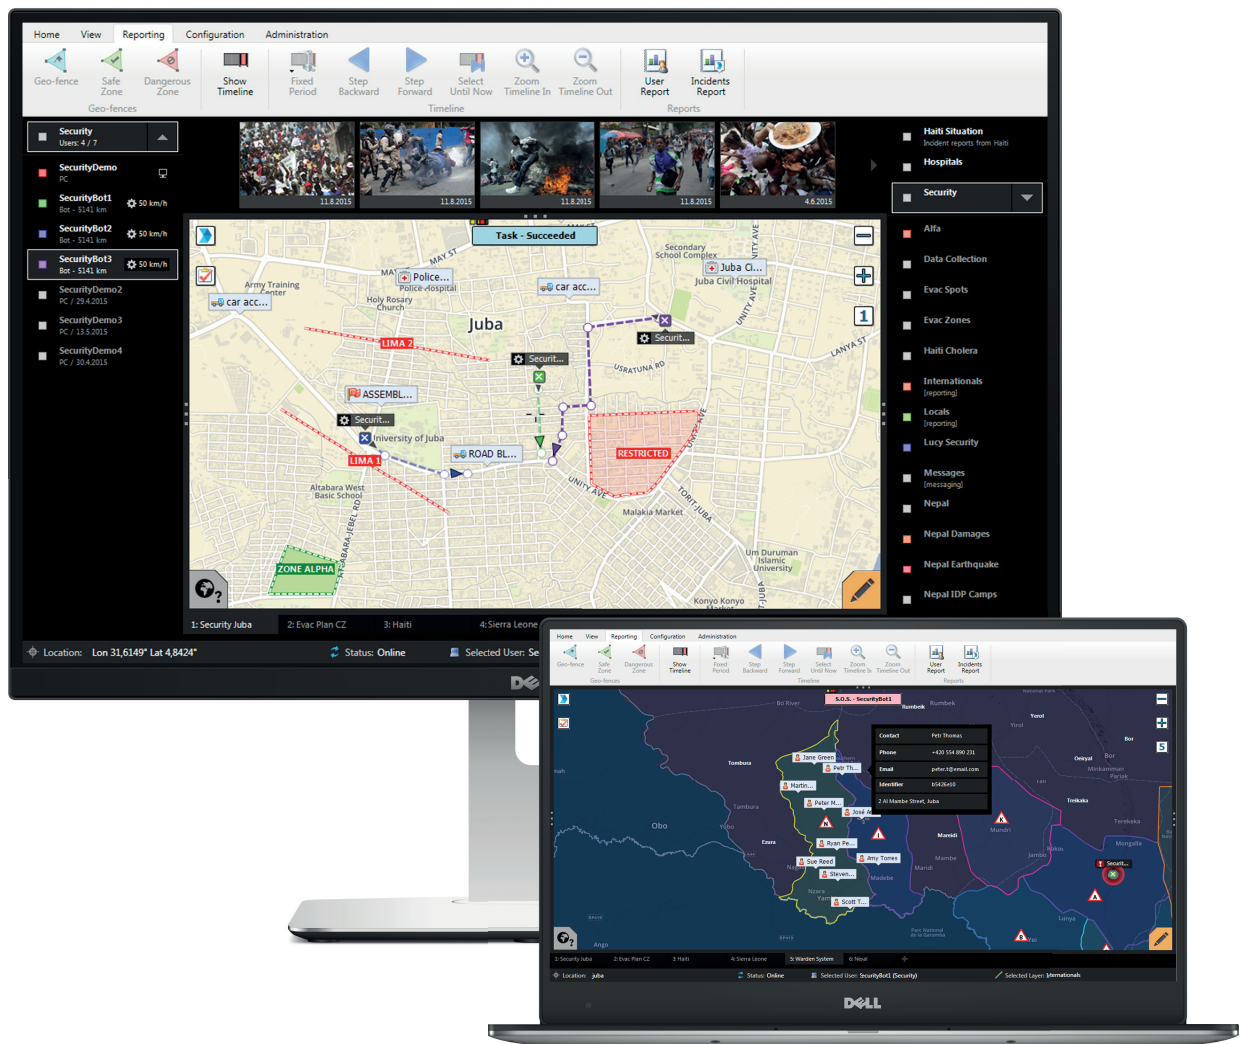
Home View Reporting Configuration Administration

Geo-fence Safe Zone Dangerous Zone
Geo-fences
Show Timeline
Fixed Period Step Backward Step Forward Select Until Now Zoom Timeline In Zoom Timeline Out
Timeline
User Report Incidents Report
Reports

Security
Users: 4 / 7

SecurityDemo
PC

SecurityBot1
Bot - 5141 km
50 km/h

SecurityBot2
Bot - 5141 km
50 km/h

SecurityBot3
Bot - 5141 km
50 km/h

SecurityDemo2
PC / 29.4.2015

SecurityDemo3
PC / 13.5.2015

SecurityDemo4
PC / 30.4.2015

11.8.2015 11.8.2015 11.8.2015 11.8.2015 4.6.2015

Task - Succeeded

Police...
Police Hospital
car acc...
car acc...
Juba Ci...
Juba Civil Hospital
Secondary School Complex
Army Training Center
Holy Rosary Church
Juba
LIMA 2
Securit...
Securit...
USRATUNA RD
ASSEMBL...
Securit...
University of Juba
ROAD BL...
LIMA 1
RESTRICTED
Malakia Market
Altabara West Basic School
ZONE ALPHA
Um Duruman Islamic University
Konyo Konyo Market
MAY ST
UNITY AVE
LANYA ST
TORIT-JUBA
ALTABARA-JEBEL RD

1: Security Juba 2: Evac Plan CZ 3: Haiti 4: Sierra Leone

Haiti Situation
Incident reports from Haiti
Hospitals
Security
Alfa
Data Collection
Evac Spots
Evac Zones
Haiti Cholera
Internationals
[reporting]
Locals
[reporting]
Lucy Security
Messages
[messaging]
Nepal
Nepal Damages
Nepal Earthquake
Nepal IDP Camps

Location: Lon 31,6149° Lat 4,8424°
Status: Online
Selected User: Se

Home View Reporting Configuration Administration
Geo-fence Safe Zone Dangerous Zone
Geo-fences
Show Timeline
Fixed Period Step Backward Step Forward Select Until Now Zoom Timeline In Zoom Timeline Out
Timeline
User Report Incidents Report
Reports

S.O.S. - SecurityBot1

Contact Petr Thomas
Phone +420 554 890 231
Email petert@email.com
Identifier b5426e10
2 Al Mambe Street, Juba

Jane Green
Petr Th...
Martin...
Peter M...
José R...
Ryan Pe...
Amy Torres
Sue Reed
Steven...
Scott T...
Securit...
Rumbek
Yirol
Tombura
Obo
Yambio
Ezura
Maridi
Mundri
Mambe
Madebe
Nzara
Yei
Terekeka
Mongalla
Jambio
Bor
Lunya

1: Security Juba 2: Evac Plan CZ 3: Haiti 4: Sierra Leone 5: Warden System 6: Nepal
Location: Juba
Status: Online
Selected User: SecurityBot1 (Security)
Selected Layer: Internationals

DELL